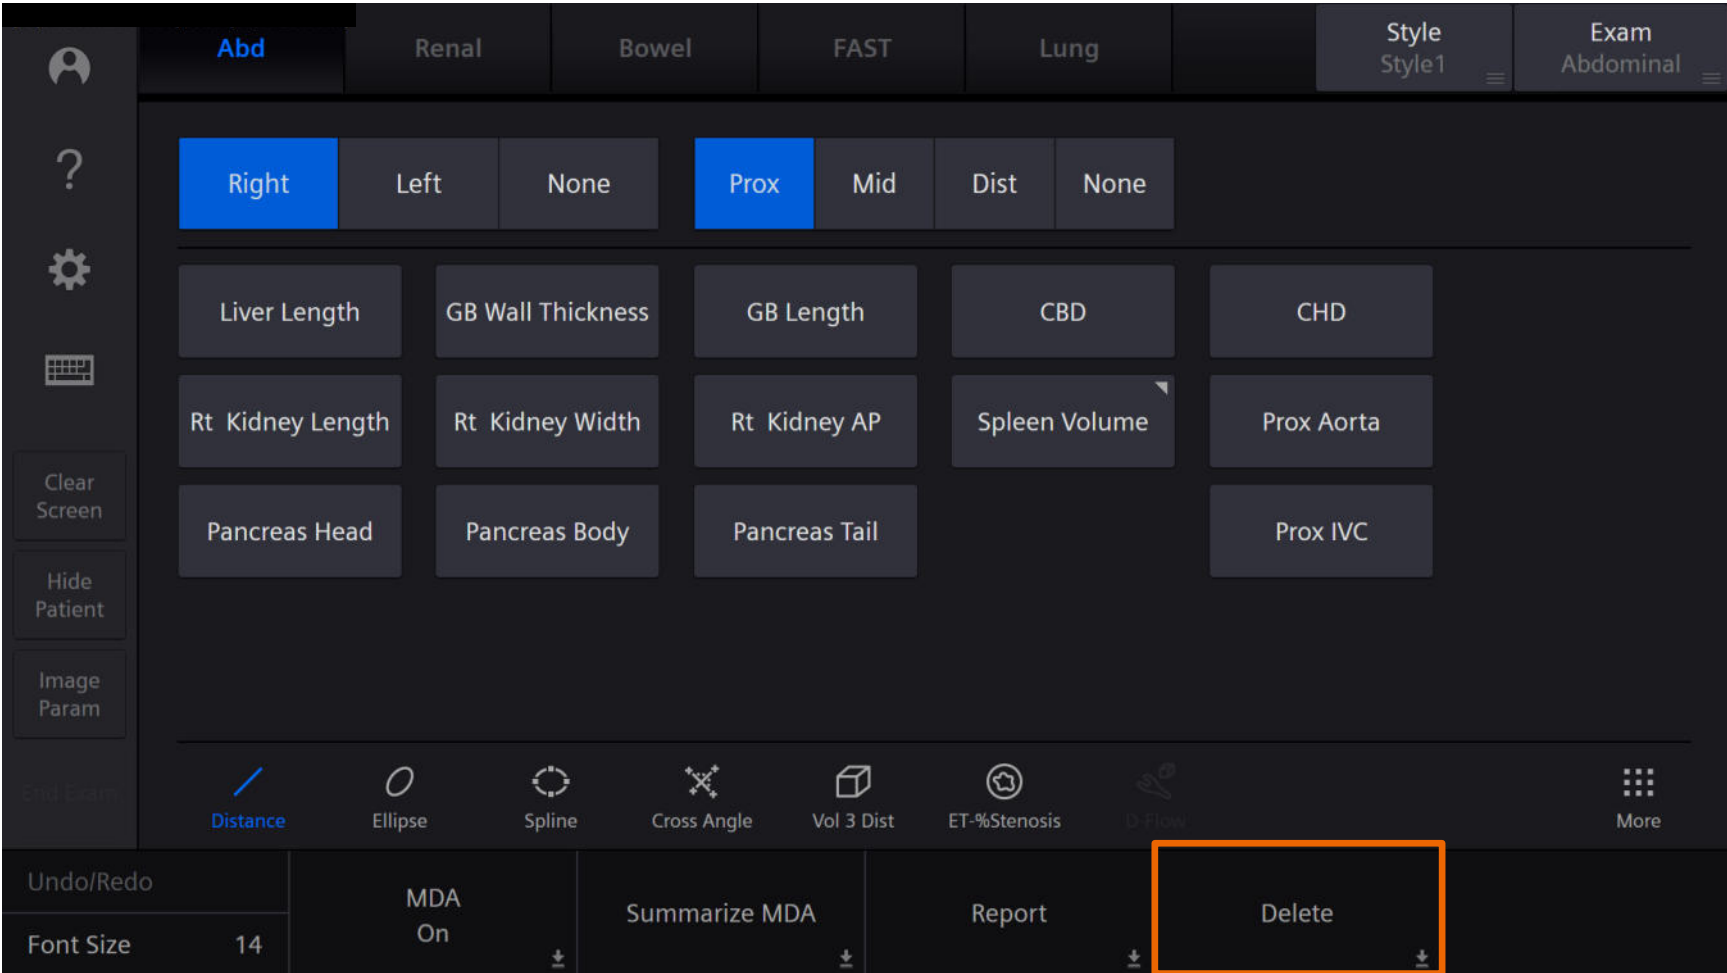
Abd Renal Bowel FAST Lung

Style
Style1

Exam
Abdominal

?

Clear Screen

Hide Patient

Image Param

End Exam

Right | Left | None

Prox | Mid | Dist | None

| | | | | |
|---|---|---|---|---|
| Liver Length | GB Wall Thickness | GB Length | CBD | CHD |
| Rt Kidney Length | Rt Kidney Width | Rt Kidney AP | Spleen Volume | Prox Aorta |
| Pancreas Head | Pancreas Body | Pancreas Tail | | Prox IVC |

Distance Ellipse Spline Cross Angle Vol 3 Dist ET-%Stenosis D-Flow More

Undo/Redo

Font Size 14

MDA
On

Summarize MDA

Report

Delete